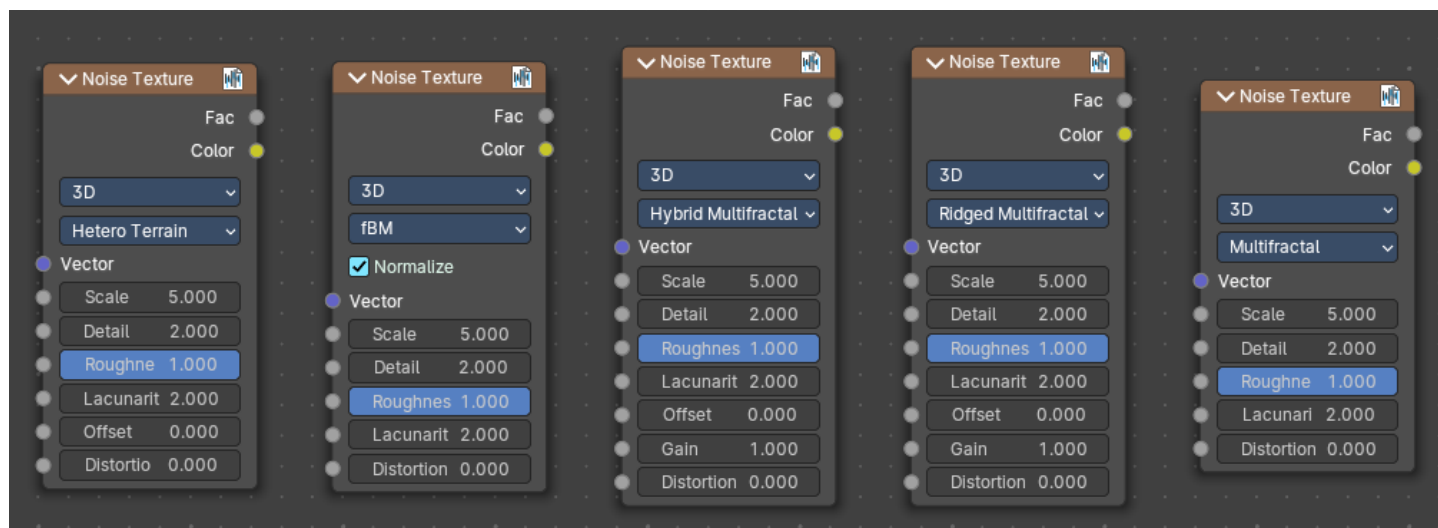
Noise Texture
Fac
Color
3D
Hetero Terrain
Vector
Scale 5.000
Detail 2.000
Roughne 1.000
Lacunarit 2.000
Offset 0.000
Distortio 0.000

Noise Texture
Fac
Color
3D
fBM
Normalize
Vector
Scale 5.000
Detail 2.000
Roughnes 1.000
Lacunarit 2.000
Distortion 0.000

Noise Texture
Fac
Color
3D
Hybrid Multifractal
Vector
Scale 5.000
Detail 2.000
Roughnes 1.000
Lacunarit 2.000
Offset 0.000
Gain 1.000
Distortion 0.000

Noise Texture
Fac
Color
3D
Ridged Multifractal
Vector
Scale 5.000
Detail 2.000
Roughnes 1.000
Lacunarit 2.000
Offset 0.000
Gain 1.000
Distortion 0.000

Noise Texture
Fac
Color
3D
Multifractal
Vector
Scale 5.000
Detail 2.000
Roughne 1.000
Lacunari 2.000
Distortion 0.000